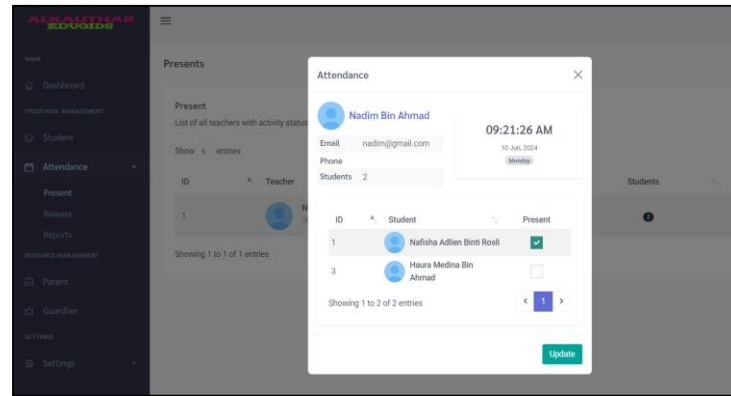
ALKAUTHAR EDUCIDS

MAIN

Dashboard

PRESCHOOL MANAGEMENT

Student

Attendance

Present

Release

Reports

RESOURCE MANAGEMENT

Parent

Guardian

SETTINGS

Settings

Presents

Present

List of all teachers with activity status

Show 5 entries

| ID | Teacher | Students |
|---|---|---|
| 1 | N | 2 |

Showing 1 to 1 of 1 entries

Attendance

Nadim Bin Ahmad

Email nadim@gmail.com

Phone

Students 2

09:21:26 AM

10 Jun, 2024

Monday

| ID | Student | Present |
|---|---|---|
| 1 | Nafisha Adlien Binti Rosli | ✓ |
| 3 | Haura Medina Bin Ahmad | |

Showing 1 to 2 of 2 entries

‹ 1 ›

Update